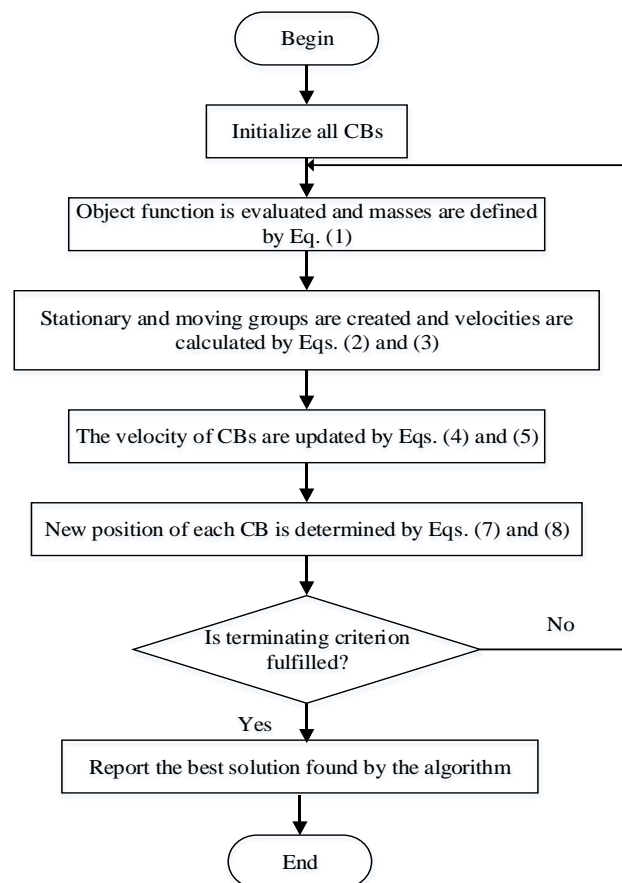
Begin

Initialize all CBs

Object function is evaluated and masses are defined by Eq. (1)

Stationary and moving groups are created and velocities are calculated by Eqs. (2) and (3)

The velocity of CBs are updated by Eqs. (4) and (5)

New position of each CB is determined by Eqs. (7) and (8)

Is terminating criterion fulfilled?

No

Yes

Report the best solution found by the algorithm

End